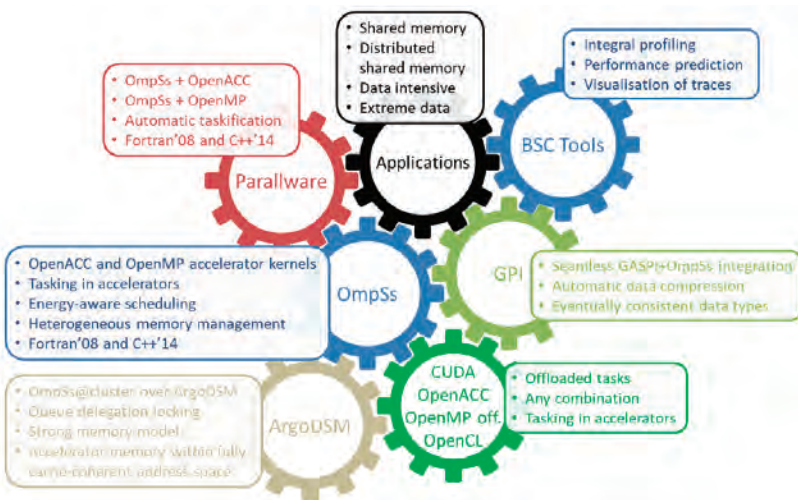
• Shared memory
• Distributed shared memory
• Data intensive
• Extreme data

• Integral profiling
• Performance prediction
• Visualisation of traces

• OmpSs + OpenACC
• OmpSs + OpenMP
• Automatic taskification
• Fortran'08 and C++'14

Applications

BSC Tools

Parallware

GPI

• Seamless GASPI+OmpSs integration
• Automatic data compression
• Eventually consistent data types

• OpenACC and OpenMP accelerator kernels
• Tasking in accelerators
• Energy-aware scheduling
• Heterogeneous memory management
• Fortran'08 and C++'14

OmpSs

• OmpSs@cluster over ArgoDSM
• Queue delegation locking
• Strong memory model
• Accelerator memory within fully cache-coherent address space

ArgoDSM

CUDA
OpenACC
OpenMP off.
OpenCL

• Offloaded tasks
• Any combination
• Tasking in accelerators